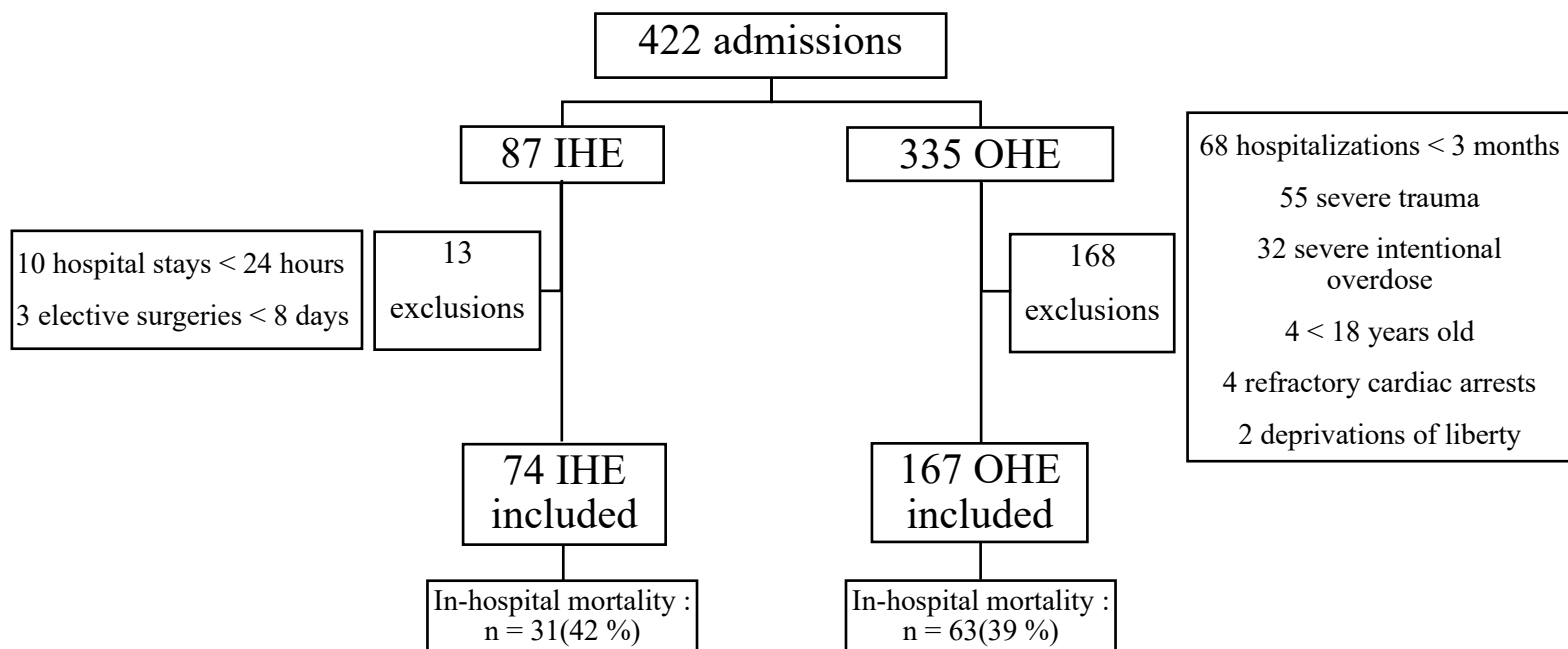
422 admissions

87 IHE

335 OHE

68 hospitalizations < 3 months

55 severe trauma

32 severe intentional overdose

4 < 18 years old

4 refractory cardiac arrests

2 deprivations of liberty

10 hospital stays < 24 hours

3 elective surgeries < 8 days

13 exclusions

168 exclusions

74 IHE included

167 OHE included

In-hospital mortality : n = 31(42 %)

In-hospital mortality : n = 63(39 %)